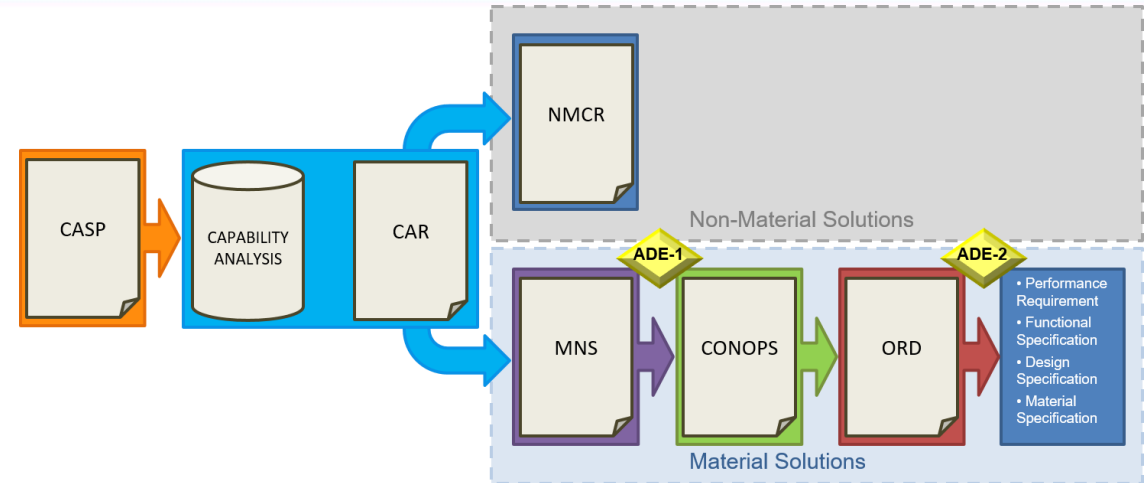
CASP

CAPABILITY ANALYSIS

CAR

NMCR

Non-Material Solutions

ADE-1

ADE-2

MNS

CONOPS

ORD

• Performance Requirement
• Functional Specification
• Design Specification
• Material Specification

Material Solutions